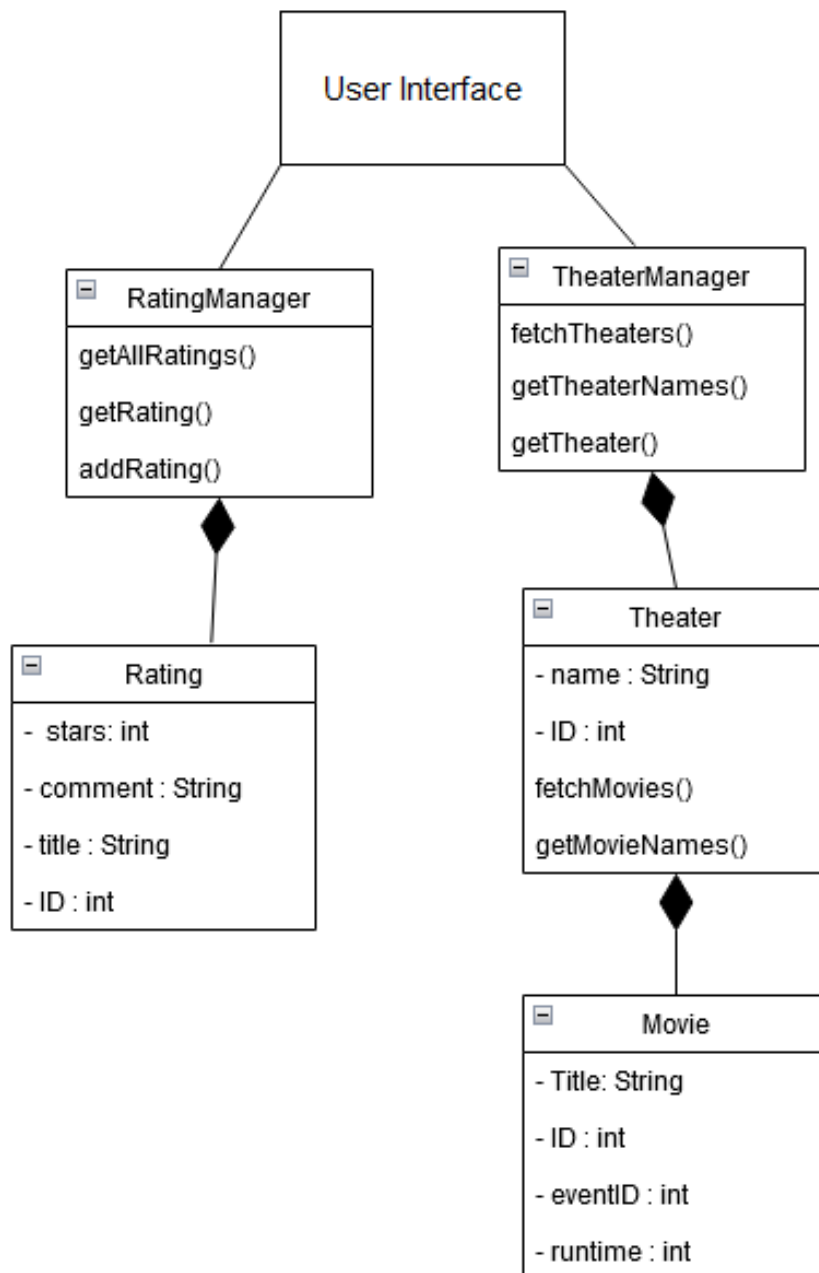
User Interface

RatingManager
getAllRatings()
getRating()
addRating()

TheaterManager
fetchTheaters()
getTheaterNames()
getTheater()

Rating
- stars: int
- comment : String
- title : String
- ID : int

Theater
- name : String
- ID : int
fetchMovies()
getMovieNames()

Movie
- Title: String
- ID : int
- eventID : int
- runtime : int